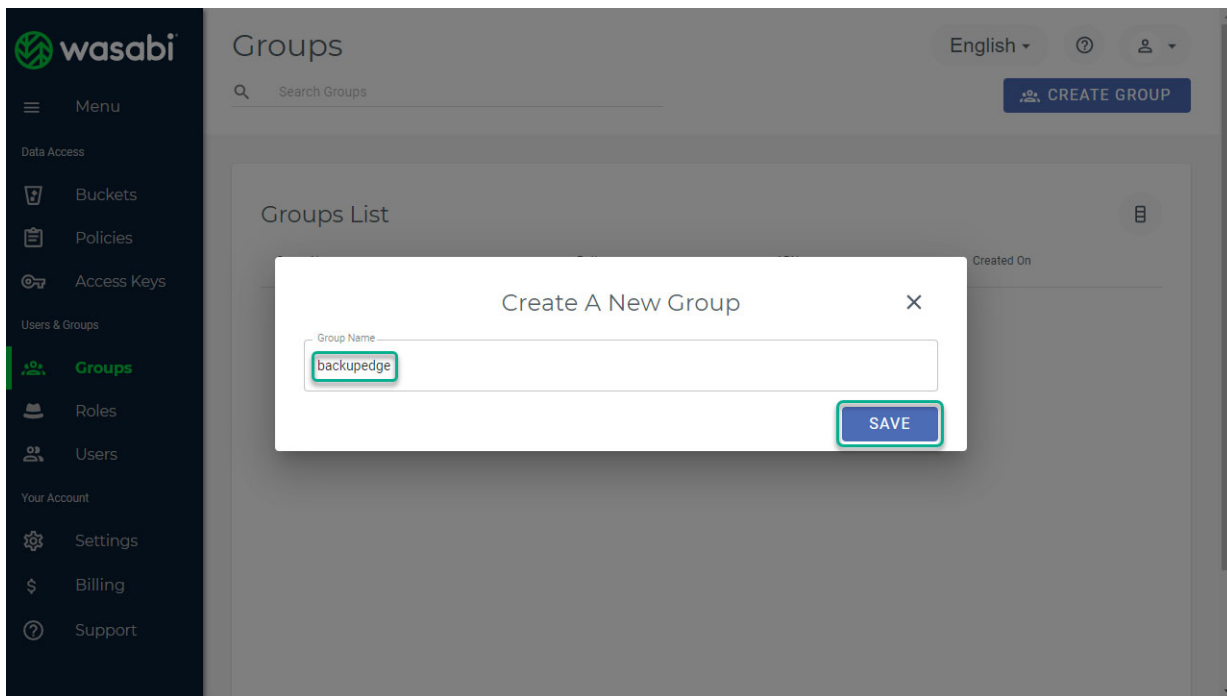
wasabi

Menu

Data Access

Buckets

Policies

Access Keys

Users & Groups

Groups

Roles

Users

Your Account

Settings

Billing

Support

Groups

Search Groups

English

CREATE GROUP

Groups List

Created On

Create A New Group

×

Group Name

backupedge

SAVE